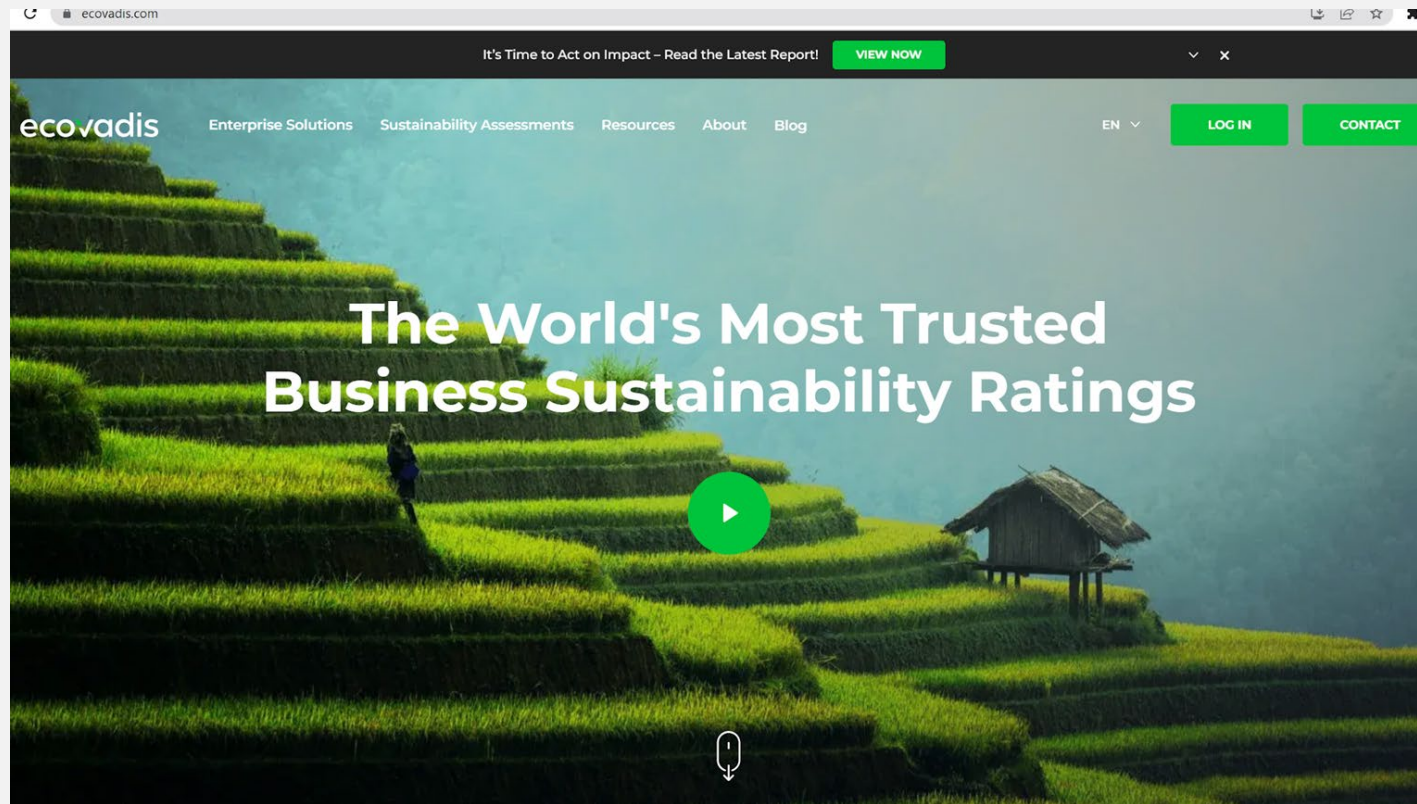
ecovadis.com

It's Time to Act on Impact – Read the Latest Report! VIEW NOW

ecovadis Enterprise Solutions Sustainability Assessments Resources About Blog EN LOG IN CONTACT

The World's Most Trusted Business Sustainability Ratings